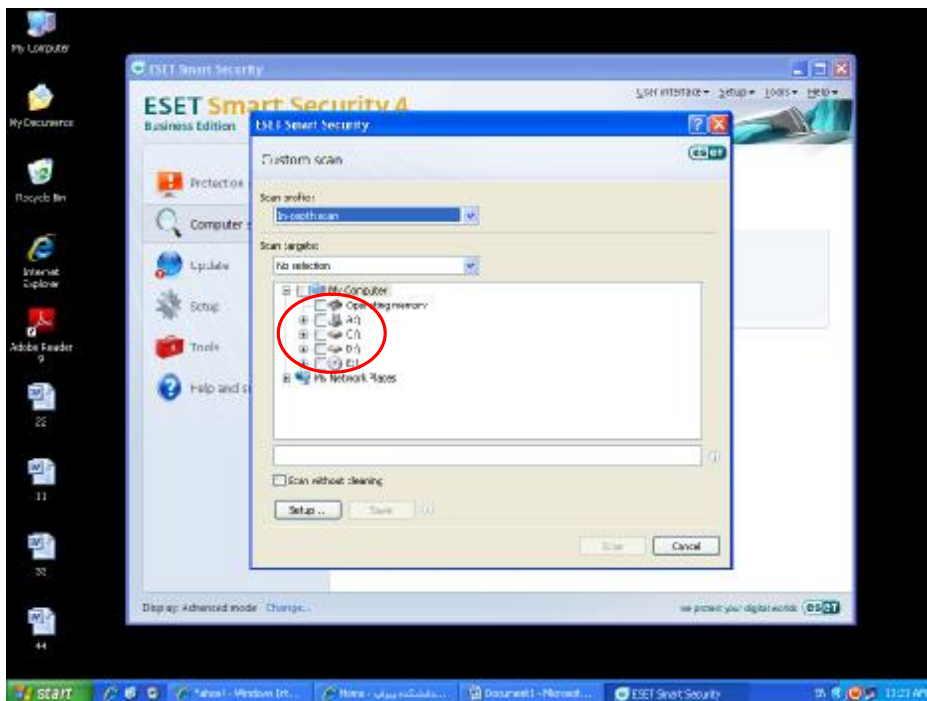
My Computer

My Documents

Recycle Bin

Internet Explorer

Adobe Reader 9

22

11

33

44

ESET Smart Security

ESET Smart Security 4
Business Edition

User interface ▾ Setup ▾ Tools ▾ Help ▾

Protection

Computer s

Update

Setup

Tools

Help and s

ESET Smart Security

Custom scan

eset

Scan profile:
In-depth scan

Scan targets:
No selection

My Computer
Operating memory
A:\
C:\
D:\
E:\
My Network Places

Scan without cleaning

Setup ...   Save

Scan   Cancel

Display: Advanced mode   Change...

we protect your digital worlds eset

start   Yahoo! - Windows Int...   Home - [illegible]   Document1 - Microsof...   ESET Smart Security   11:23 AM